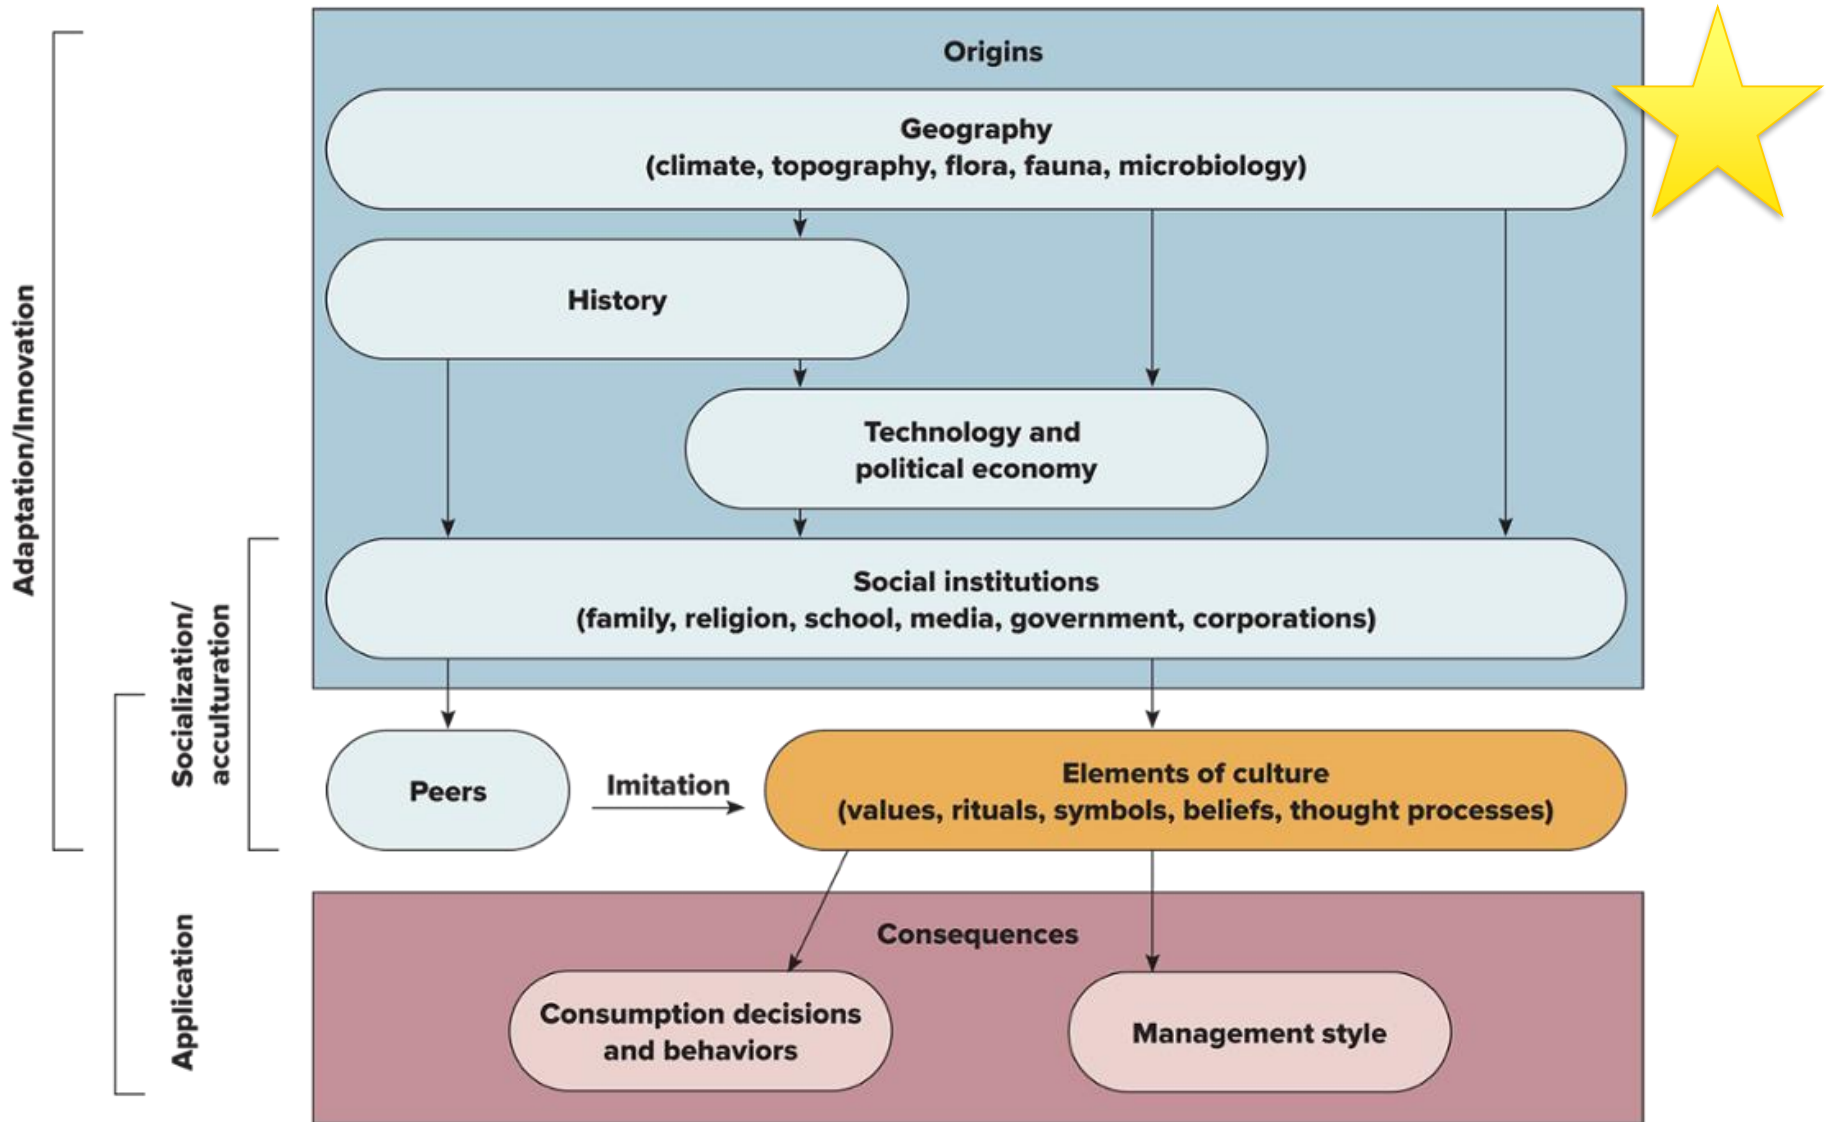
Adaptation/Innovation

Socialization/ acculturation

Application

Origins

Geography
(climate, topography, flora, fauna, microbiology)

History

Technology and political economy

Social institutions
(family, religion, school, media, government, corporations)

Peers

Imitation

Elements of culture
(values, rituals, symbols, beliefs, thought processes)

Consequences

Consumption decisions and behaviors

Management style